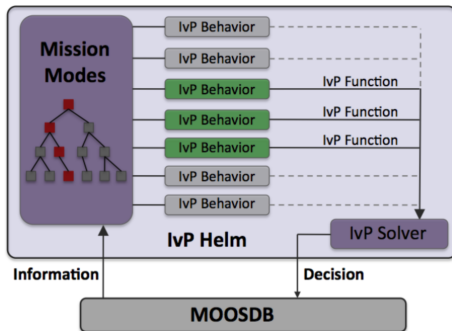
Mission Modes

IvP Behavior

IvP Behavior

IvP Behavior

IvP Function

IvP Behavior

IvP Function

IvP Behavior

IvP Function

IvP Behavior

IvP Behavior

IvP Helm

IvP Solver

Information

Decision

MOOSDB